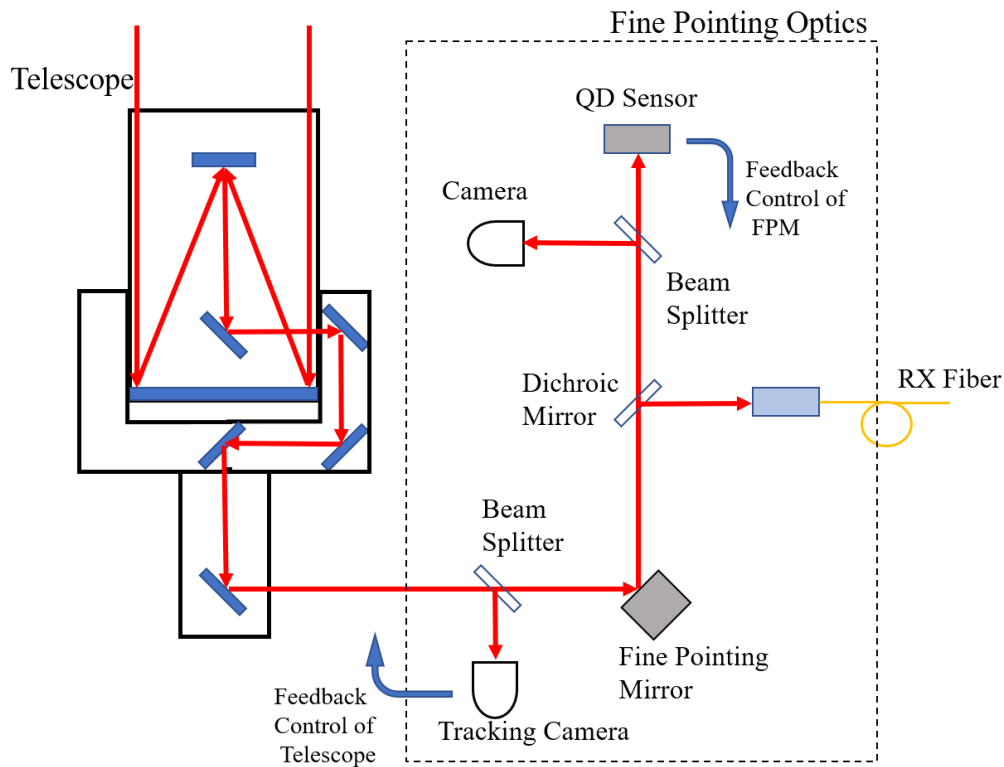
Fine Pointing Optics

Telescope

QD Sensor

Feedback Control of FPM

Camera

Beam Splitter

Dichroic Mirror

RX Fiber

Beam Splitter

Fine Pointing Mirror

Feedback Control of Telescope

Tracking Camera